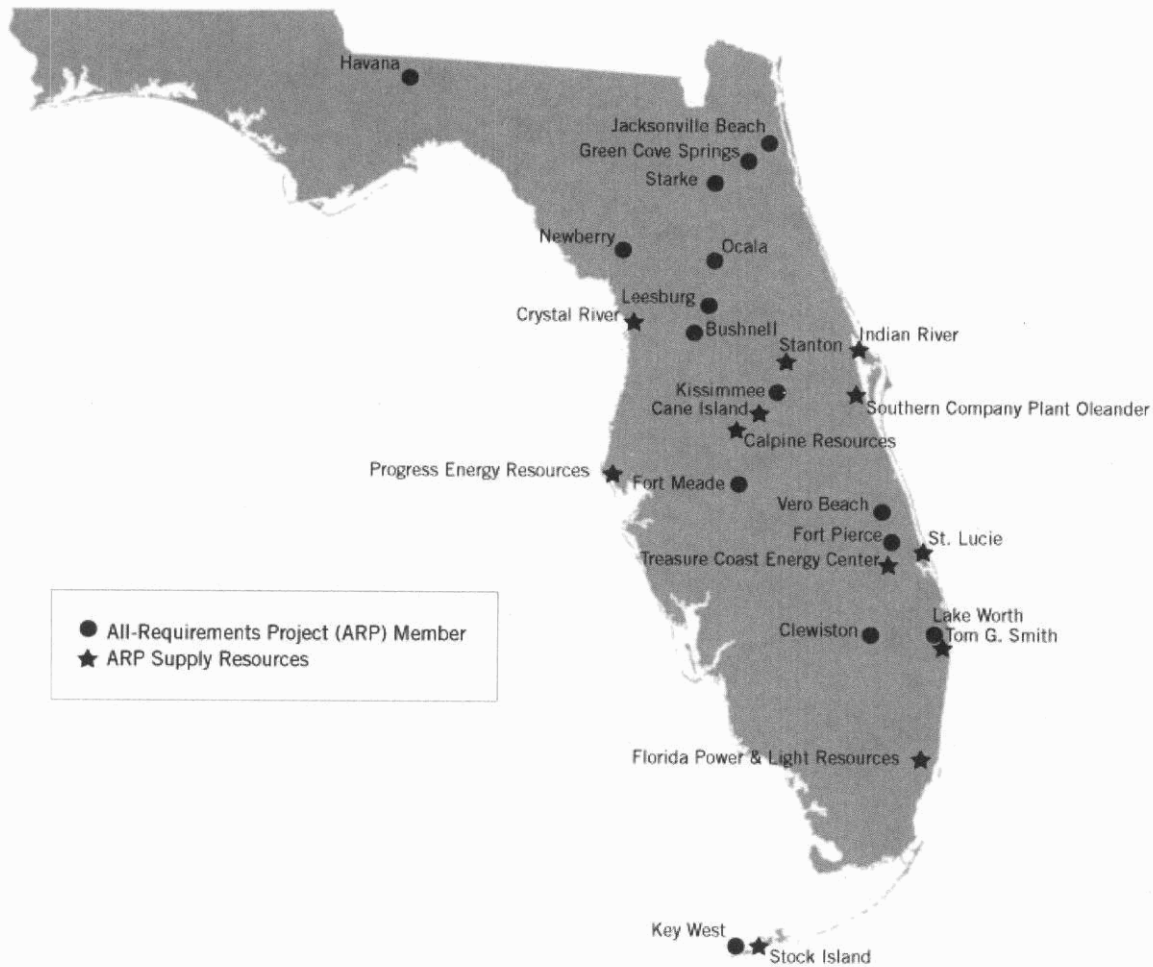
Havana
Jacksonville Beach
Green Cove Springs
Starke
Newberry
Ocala
Leesburg
Crystal River
Bushnell
Stanton
Indian River
Kissimmee
Cane Island
Southern Company Plant Oleander
Calpine Resources
Progress Energy Resources
Fort Meade
Vero Beach
Fort Pierce
St. Lucie
Treasure Coast Energy Center
All-Requirements Project (ARP) Member
ARP Supply Resources
Lake Worth
Clewiston
Tom G. Smith
Florida Power & Light Resources
Key West
Stock Island